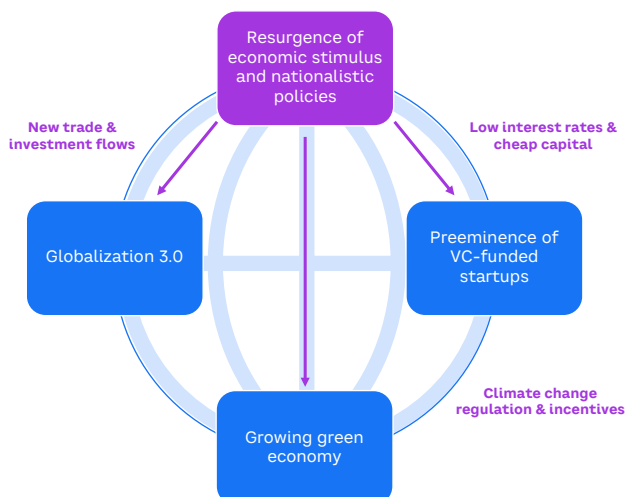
Resurgence of economic stimulus and nationalistic policies

New trade & investment flows

Low interest rates & cheap capital

Globalization 3.0

Preeminence of VC-funded startups

Climate change regulation & incentives

Growing green economy